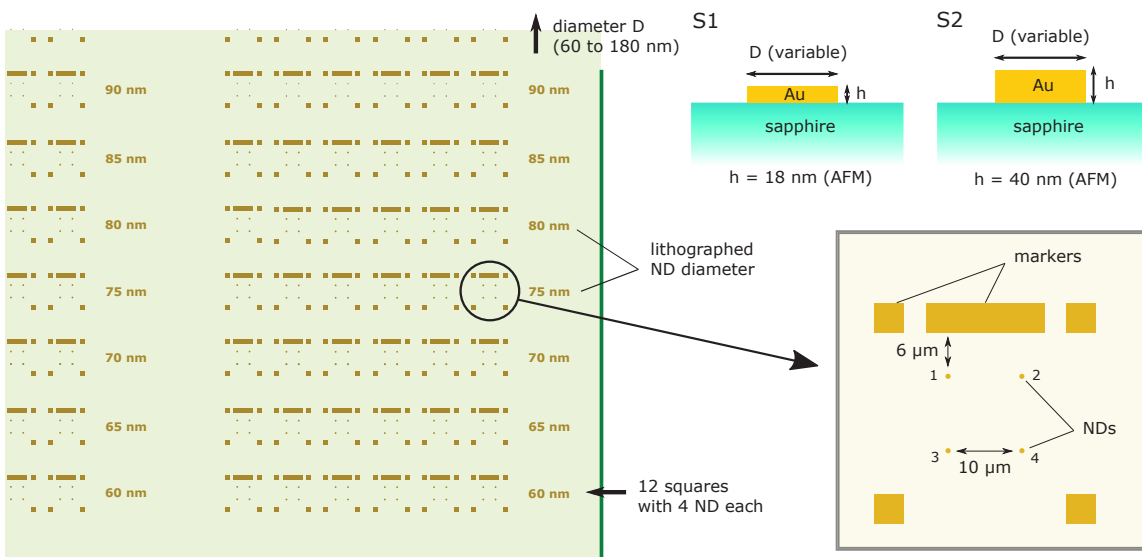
diameter D
(60 to 180 nm)

90 nm
90 nm
85 nm
85 nm
80 nm
80 nm
75 nm
75 nm
70 nm
70 nm
65 nm
65 nm
60 nm
60 nm

S1
D (variable)
Au
h
sapphire
h = 18 nm (AFM)

S2
D (variable)
Au
h
sapphire
h = 40 nm (AFM)

lithographed
ND diameter

12 squares
with 4 ND each

markers
6 μm
1
2
NDs
3
10 μm
4